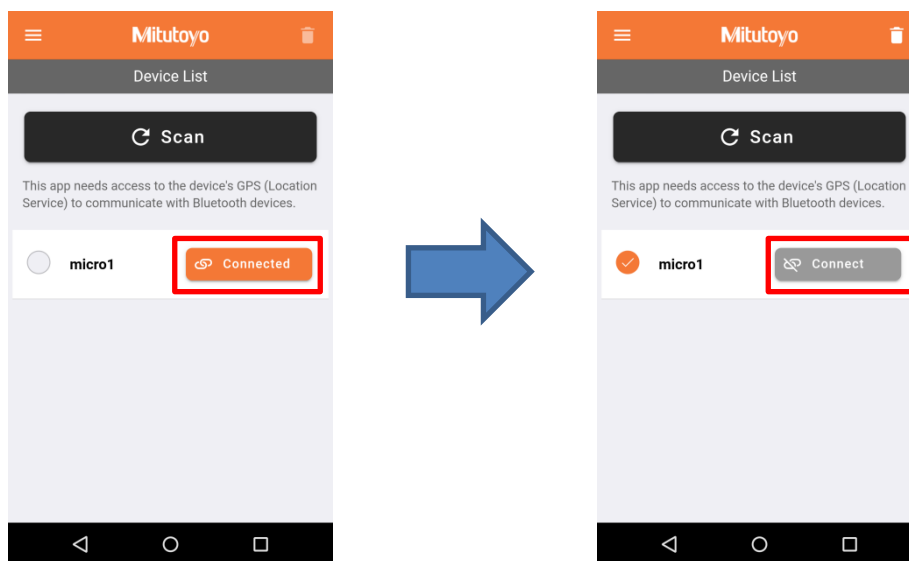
Mitutoyo

Device List

Scan

This app needs access to the device's GPS (Location Service) to communicate with Bluetooth devices.

micro1

Connected

Mitutoyo

Device List

Scan

This app needs access to the device's GPS (Location Service) to communicate with Bluetooth devices.

micro1

Connect